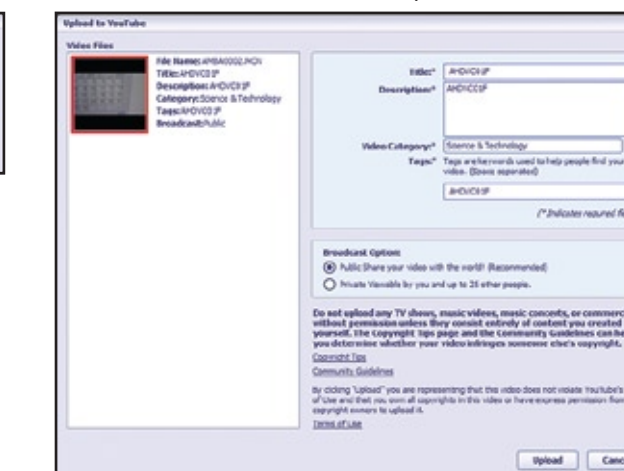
Upload to YouTube

Video Files

File Name: AMBA0002.MOV
Title: AHDVC03P
Description: AHDVC03P
Category: Science & Technology
Tags: AHDVC03P
Broadcast: Public

Title:* AHDVC03P

Description:* AHDVC03P

Video Category:* Science & Technology

Tags:* Tags are keywords used to help people find your video. (Space separated)

AHDVC03P

(* Indicates required fi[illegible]

Broadcast Option:

Public Share your video with the world! (Recommended)

Private Viewable by you and up to 25 other people.

Do not upload any TV shows, music videos, music concerts, or commerc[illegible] without permission unless they consist entirely of content you created yourself. The Copyright Tips page and the Community Guidelines can he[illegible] you determine whether your video infringes someone else's copyright.

Copyright Tips

Community Guidelines

By clicking "Upload" you are representing that this video does not violate YouTube's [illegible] of Use and that you own all copyrights in this video or have express permission from copyright owners to upload it.

Terms of Use

Upload Canc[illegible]